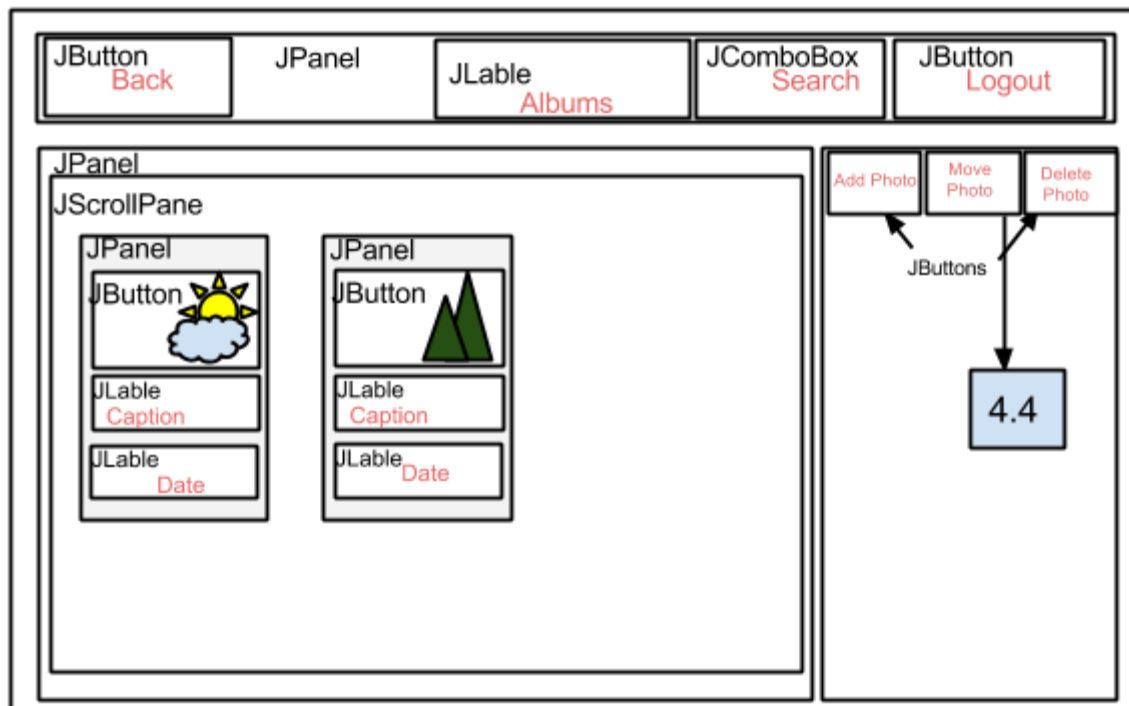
JButton
Back

JPanel

JLable
Albums

JComboBox
Search

JButton
Logout

JPanel

JScrollPane

JPanel

JButton

JLable
Caption

JLable
Date

JPanel

JButton

JLable
Caption

JLable
Date

Add Photo

Move Photo

Delete Photo

JButtons

4.4